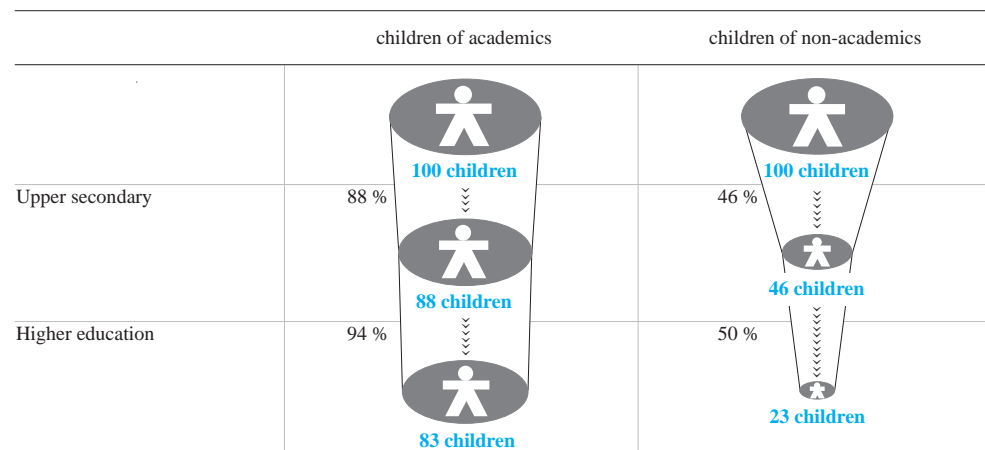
| | children of academics | children of non-academics |
|---|---|---|
| | 100 children | 100 children |
| Upper secondary | 88 % 88 children | 46 % 46 children |
| Higher education | 94 % 83 children | 50 % 23 children |